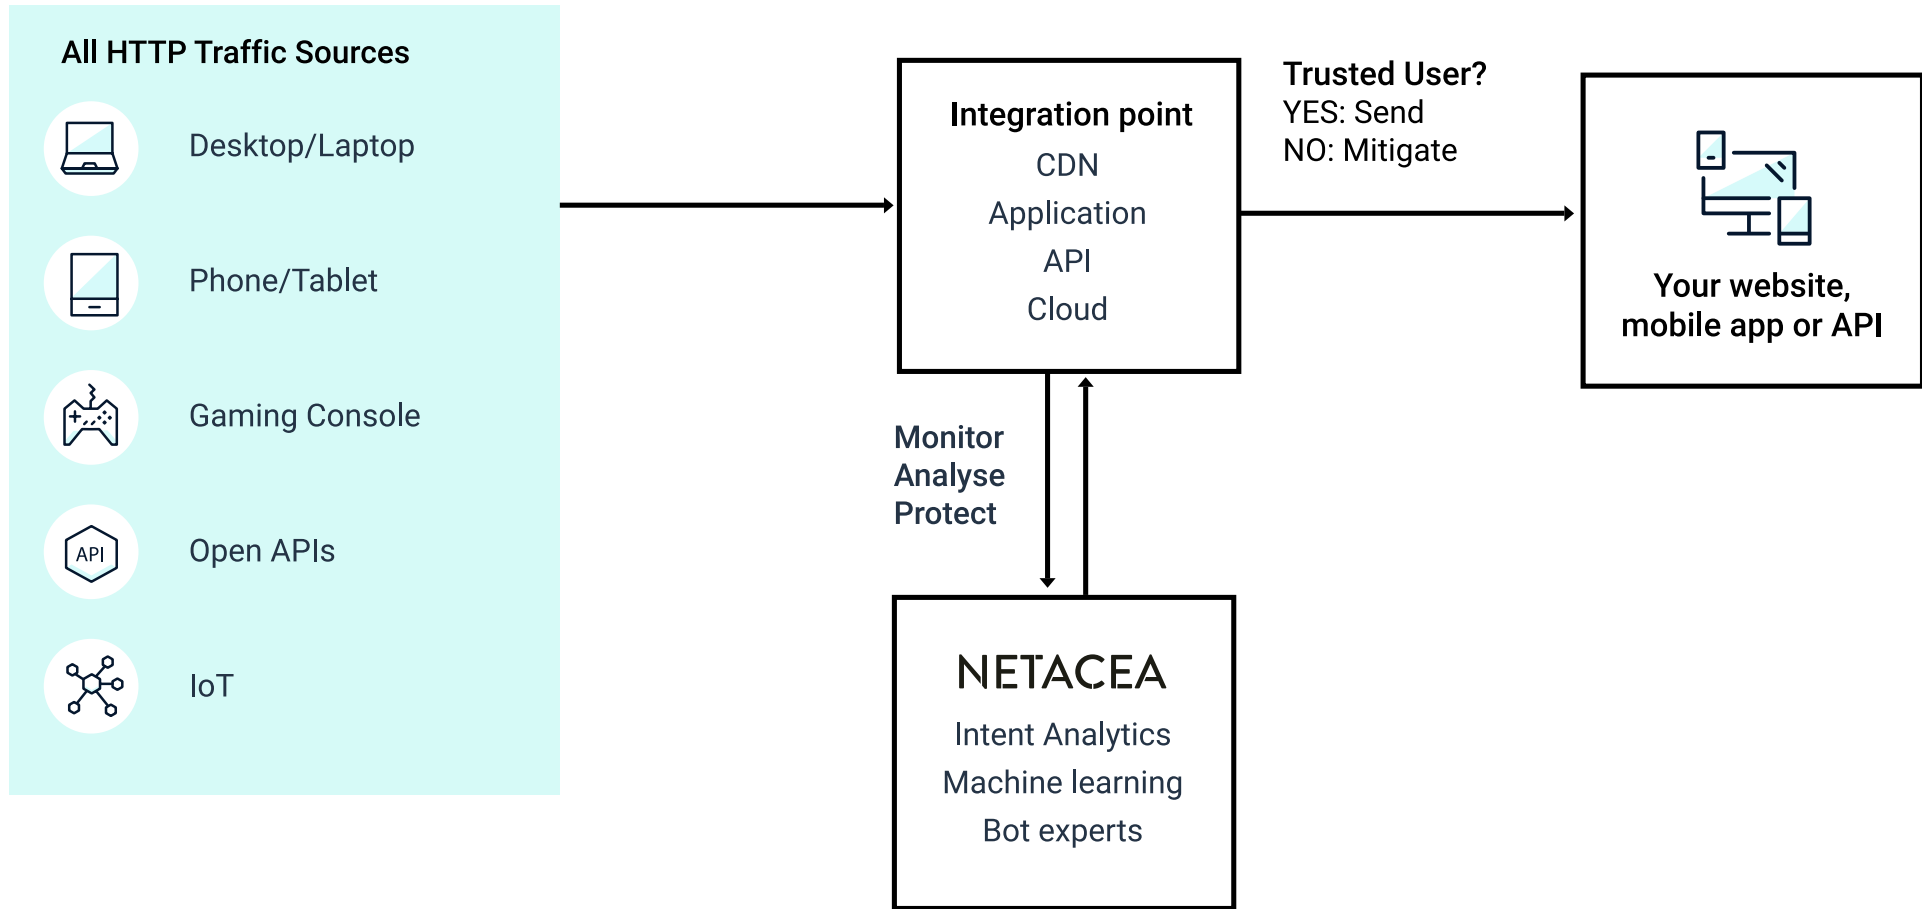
All HTTP Traffic Sources

Desktop/Laptop

Phone/Tablet

Gaming Console

API

Open APIs

IoT

Integration point
CDN
Application
API
Cloud

Trusted User?
YES: Send
NO: Mitigate

Your website, mobile app or API

Monitor
Analyse
Protect

NETACEA
Intent Analytics
Machine learning
Bot experts